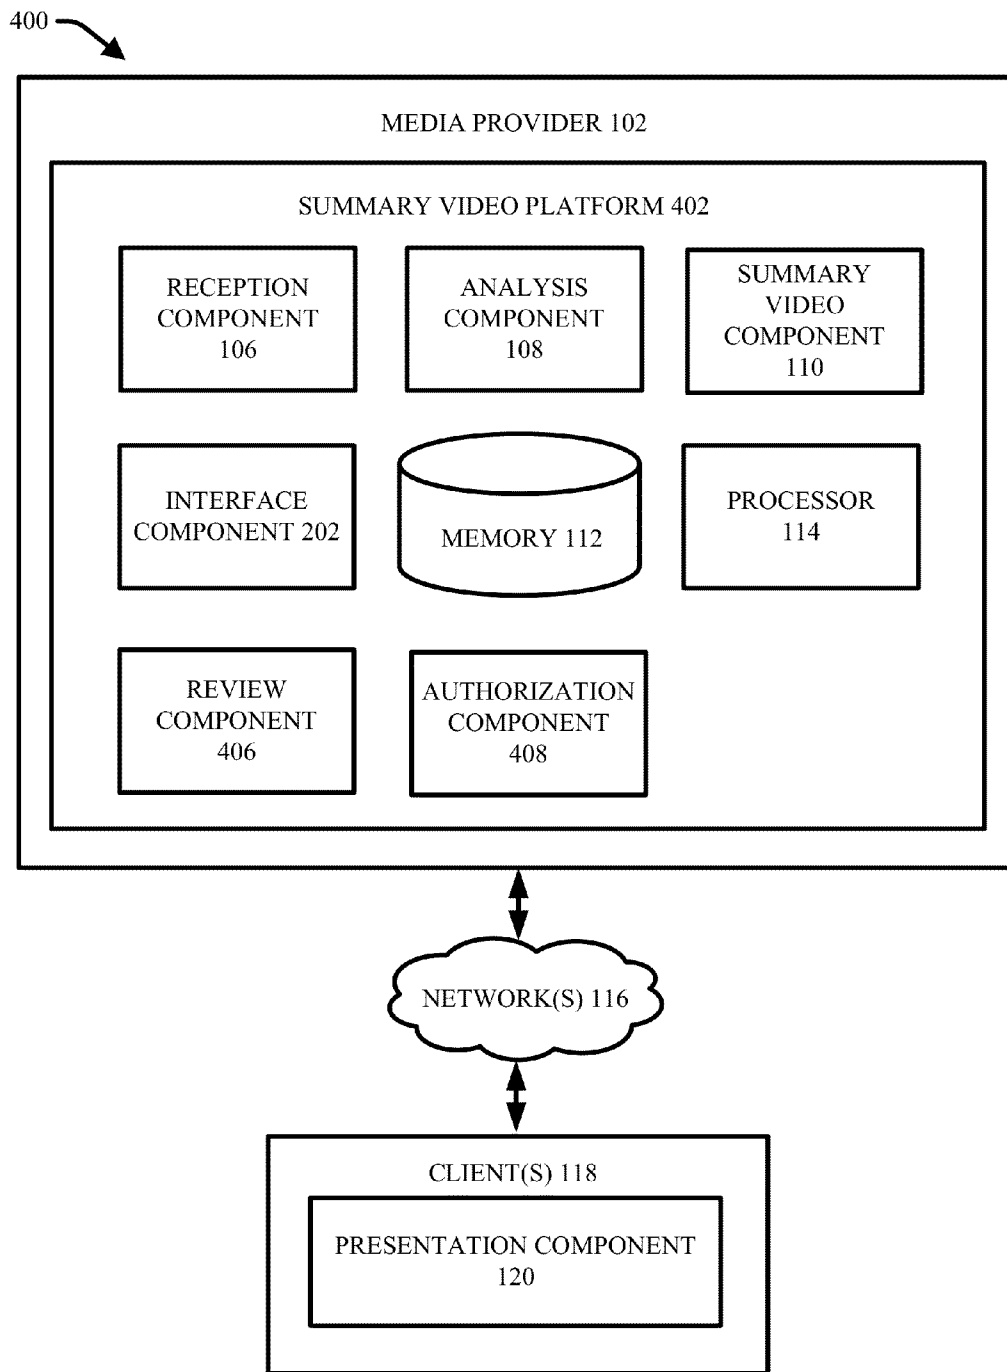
400

MEDIA PROVIDER 102

SUMMARY VIDEO PLATFORM 402

RECEPTION COMPONENT 106

ANALYSIS COMPONENT 108

SUMMARY VIDEO COMPONENT 110

INTERFACE COMPONENT 202

MEMORY 112

PROCESSOR 114

REVIEW COMPONENT 406

AUTHORIZATION COMPONENT 408

NETWORK(S) 116

CLIENT(S) 118

PRESENTATION COMPONENT 120